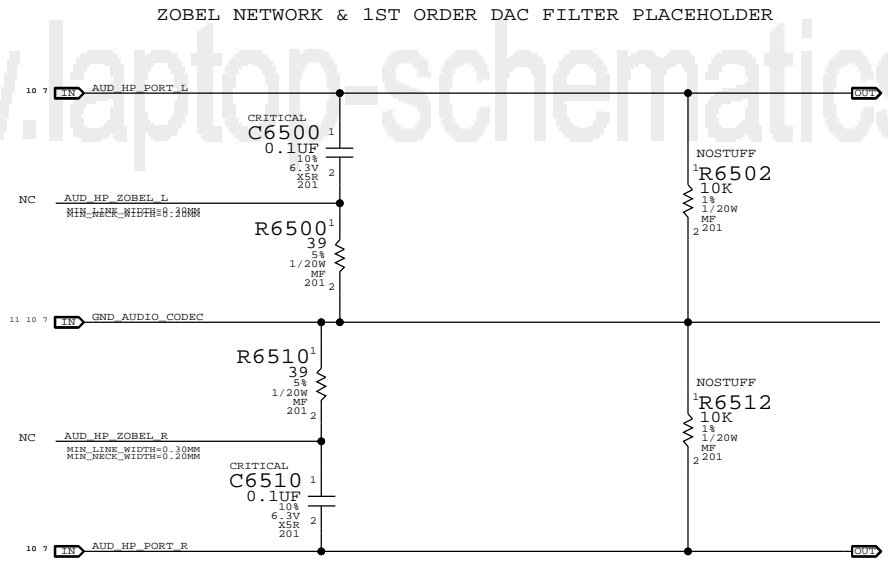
ZOBEL NETWORK & 1ST ORDER DAC FILTER PLACEHOLDER

www.laptop-schematics

10 7 IN AUD_HP_PORT_L

OUT

CRITICAL
C6500 1
0.1UF
10%
6.3V
X5R
201
2

NOSTUFF
1 R6502
10K
1%
1/20W
MF
2 201

NC AUD_HP_ZOBEL_L
MIN_LINE_WIDTH=0.30MM
MIN_NECK_WIDTH=0.20MM

R6500 1
39
5%
1/20W
MF
201 2

11 10 7 IN GND_AUDIO_CODEC

R6510 1
39
5%
1/20W
MF
201 2

NOSTUFF
1 R6512
10K
1%
1/20W
MF
2 201

NC AUD_HP_ZOBEL_R
MIN_LINE_WIDTH=0.30MM
MIN_NECK_WIDTH=0.20MM

CRITICAL
C6510 1
0.1UF
10%
6.3V
X5R
201
2

10 7 IN AUD_HP_PORT_R

OUT